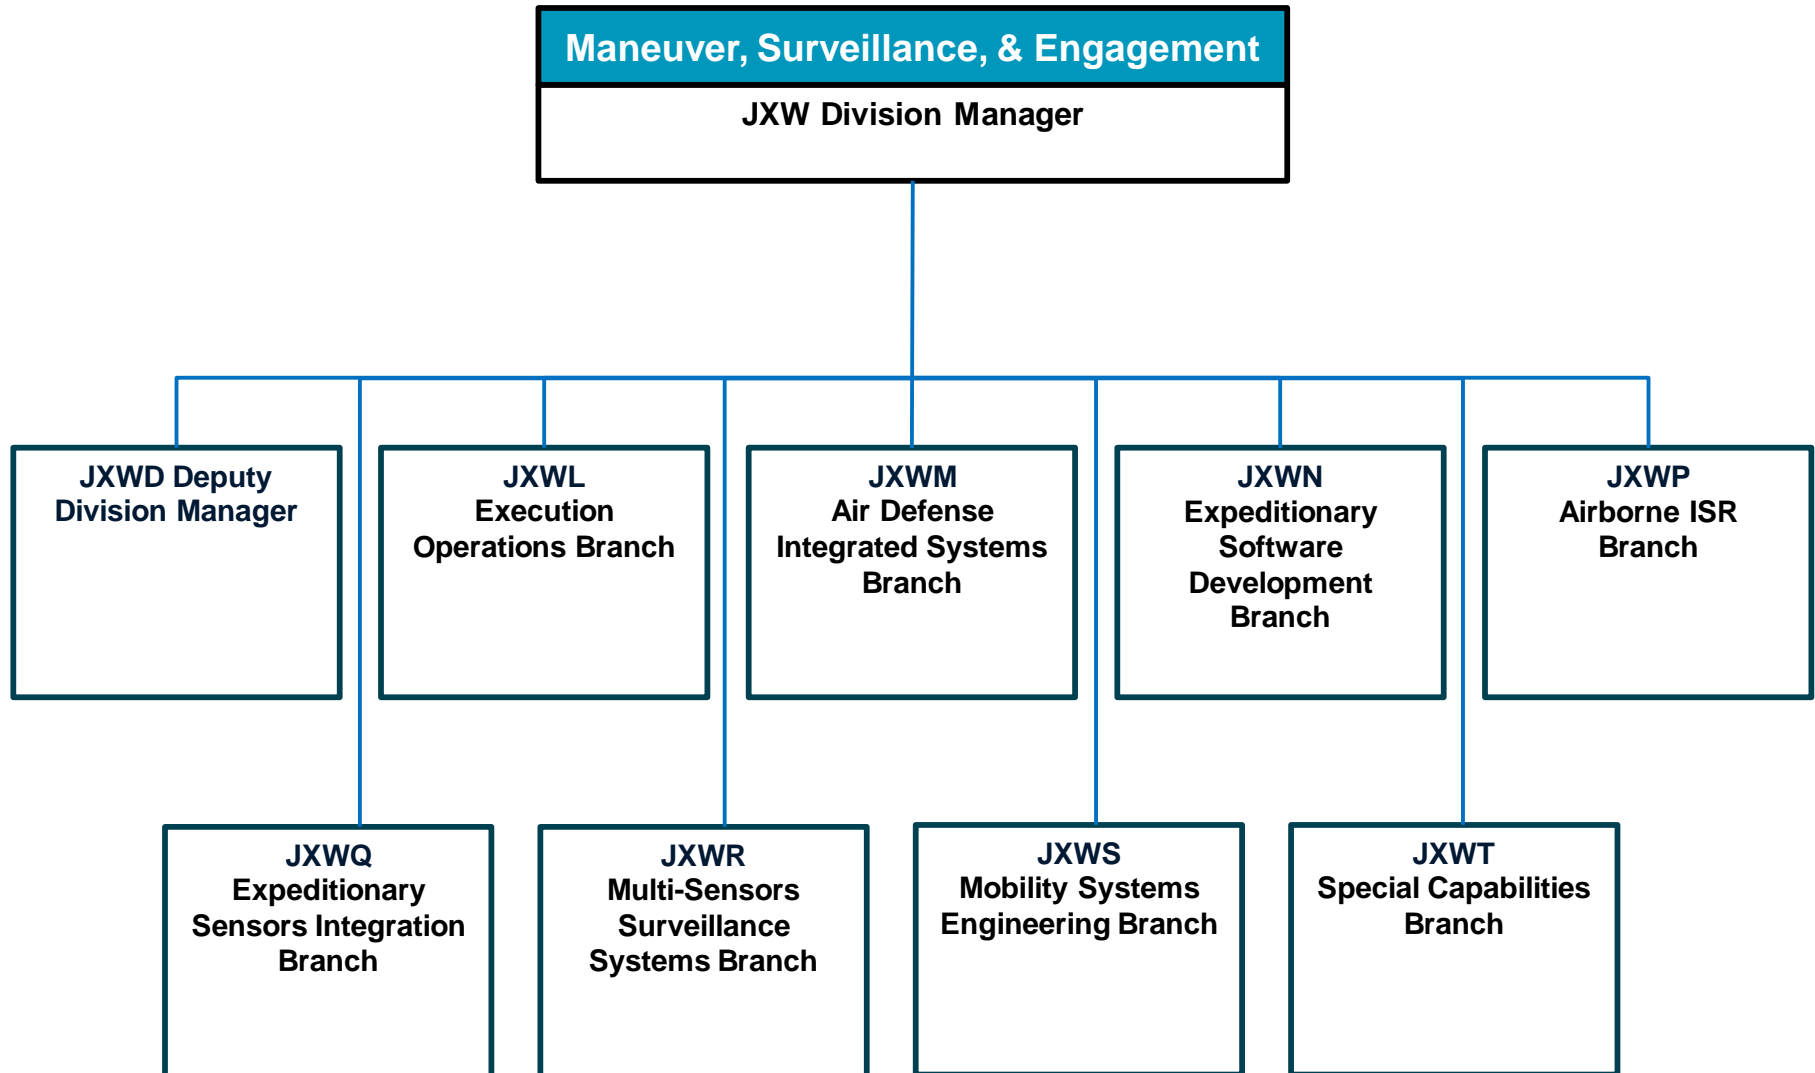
Maneuver, Surveillance, & Engagement
JXW Division Manager

JXWD Deputy Division Manager

JXWL Execution Operations Branch

JXWM Air Defense Integrated Systems Branch

JXWN Expeditionary Software Development Branch

JXWP Airborne ISR Branch

JXWQ Expeditionary Sensors Integration Branch

JXWR Multi-Sensors Surveillance Systems Branch

JXWS Mobility Systems Engineering Branch

JXWT Special Capabilities Branch